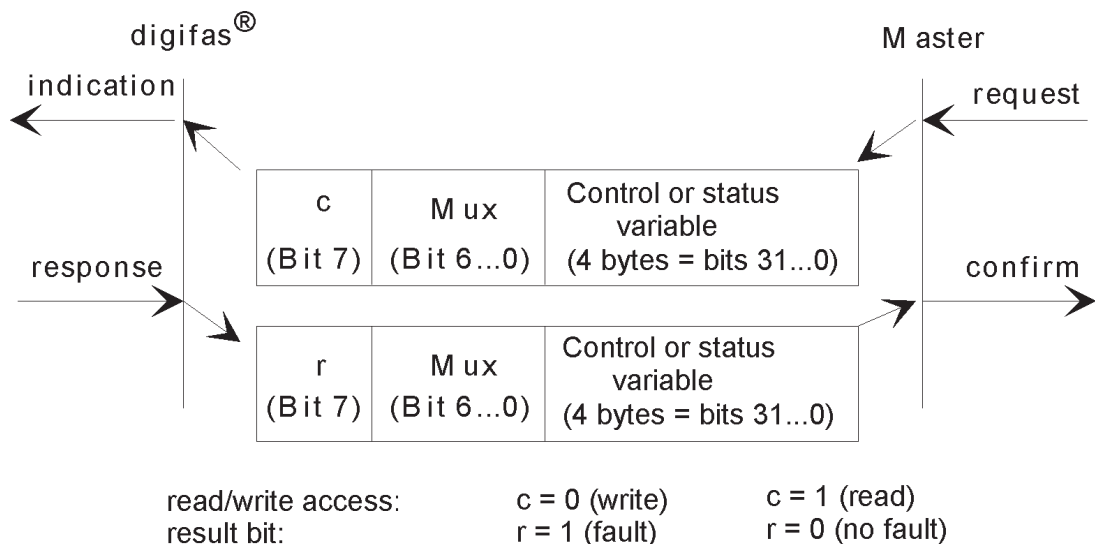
digifas®

M aster

indication

request

| c<br>(Bit 7) | M ux<br>(Bit 6...0) | Control or status variable<br>(4 bytes = bits 31...0) |
|---|---|---|

response

confirm

| r<br>(Bit 7) | M ux<br>(Bit 6...0) | Control or status variable<br>(4 bytes = bits 31...0) |
|---|---|---|

read/write access: c = 0 (write) c = 1 (read)
result bit: r = 1 (fault) r = 0 (no fault)